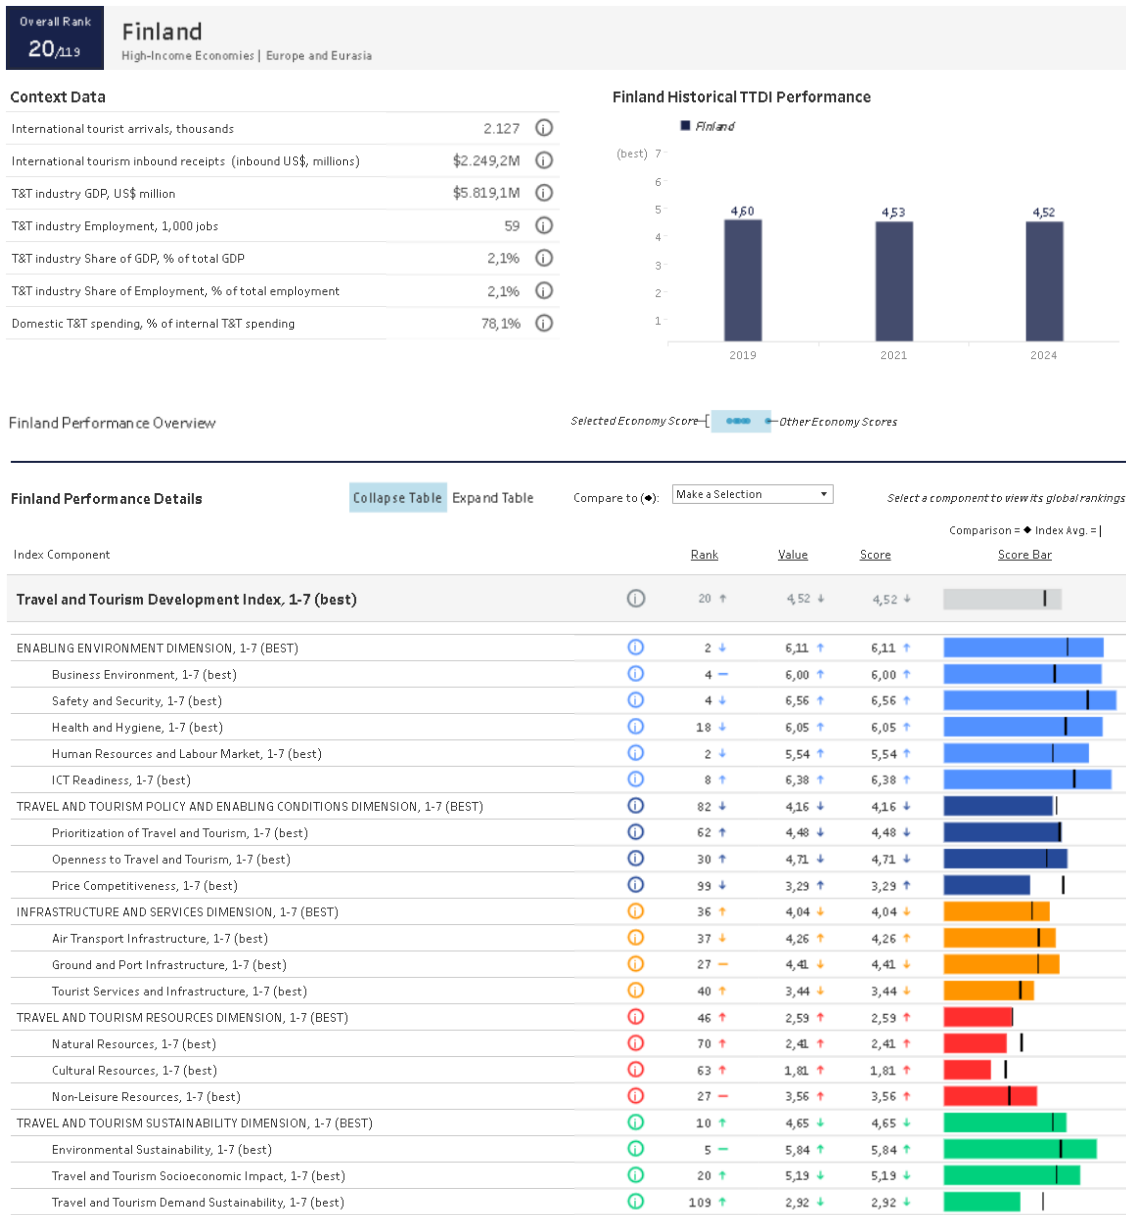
Overall Rank
20/119

Finland
High-Income Economies | Europe and Eurasia

Context Data

| | |
|---|---|
| International tourist arrivals, thousands | 2.127 |
| International tourism inbound receipts (inbound US$, millions) | $2.249,2M |
| T&T industry GDP, US$ million | $5.819,1M |
| T&T industry Employment, 1,000 jobs | 59 |
| T&T industry Share of GDP, % of total GDP | 2,1% |
| T&T industry Share of Employment, % of total employment | 2,1% |
| Domestic T&T spending, % of internal T&T spending | 78,1% |

Finland Historical TTDI Performance

Finland

(best) 7
6
5
4
3
2
1

4,60 4,53 4,52
2019 2021 2024

Finland Performance Overview

Selected Economy Score Other Economy Scores

Finland Performance Details

Collapse Table Expand Table

Compare to (◆): Make a Selection

Select a component to view its global rankings

Comparison = ◆ Index Avg. = |

| Index Component | Rank | Value | Score | Score Bar |
|---|---|---|---|---|
| Travel and Tourism Development Index, 1-7 (best) | 20 ↑ | 4,52 ↓ | 4,52 ↓ | |
| ENABLING ENVIRONMENT DIMENSION, 1-7 (BEST) | 2 ↓ | 6,11 ↑ | 6,11 ↑ | |
| Business Environment, 1-7 (best) | 4 — | 6,00 ↑ | 6,00 ↑ | |
| Safety and Security, 1-7 (best) | 4 ↓ | 6,56 ↑ | 6,56 ↑ | |
| Health and Hygiene, 1-7 (best) | 18 ↓ | 6,05 ↑ | 6,05 ↑ | |
| Human Resources and Labour Market, 1-7 (best) | 2 ↓ | 5,54 ↑ | 5,54 ↑ | |
| ICT Readiness, 1-7 (best) | 8 ↑ | 6,38 ↑ | 6,38 ↑ | |
| TRAVEL AND TOURISM POLICY AND ENABLING CONDITIONS DIMENSION, 1-7 (BEST) | 82 ↓ | 4,16 ↓ | 4,16 ↓ | |
| Prioritization of Travel and Tourism, 1-7 (best) | 62 ↑ | 4,48 ↓ | 4,48 ↓ | |
| Openness to Travel and Tourism, 1-7 (best) | 30 ↑ | 4,71 ↓ | 4,71 ↓ | |
| Price Competitiveness, 1-7 (best) | 99 ↓ | 3,29 ↑ | 3,29 ↑ | |
| INFRASTRUCTURE AND SERVICES DIMENSION, 1-7 (BEST) | 36 ↑ | 4,04 ↓ | 4,04 ↓ | |
| Air Transport Infrastructure, 1-7 (best) | 37 ↓ | 4,26 ↑ | 4,26 ↑ | |
| Ground and Port Infrastructure, 1-7 (best) | 27 — | 4,41 ↓ | 4,41 ↓ | |
| Tourist Services and Infrastructure, 1-7 (best) | 40 ↑ | 3,44 ↓ | 3,44 ↓ | |
| TRAVEL AND TOURISM RESOURCES DIMENSION, 1-7 (BEST) | 46 ↑ | 2,59 ↑ | 2,59 ↑ | |
| Natural Resources, 1-7 (best) | 70 ↑ | 2,41 ↑ | 2,41 ↑ | |
| Cultural Resources, 1-7 (best) | 63 ↑ | 1,81 ↑ | 1,81 ↑ | |
| Non-Leisure Resources, 1-7 (best) | 27 — | 3,56 ↑ | 3,56 ↑ | |
| TRAVEL AND TOURISM SUSTAINABILITY DIMENSION, 1-7 (BEST) | 10 ↑ | 4,65 ↓ | 4,65 ↓ | |
| Environmental Sustainability, 1-7 (best) | 5 — | 5,84 ↑ | 5,84 ↑ | |
| Travel and Tourism Socioeconomic Impact, 1-7 (best) | 20 ↑ | 5,19 ↓ | 5,19 ↓ | |
| Travel and Tourism Demand Sustainability, 1-7 (best) | 109 ↑ | 2,92 ↓ | 2,92 ↓ | |